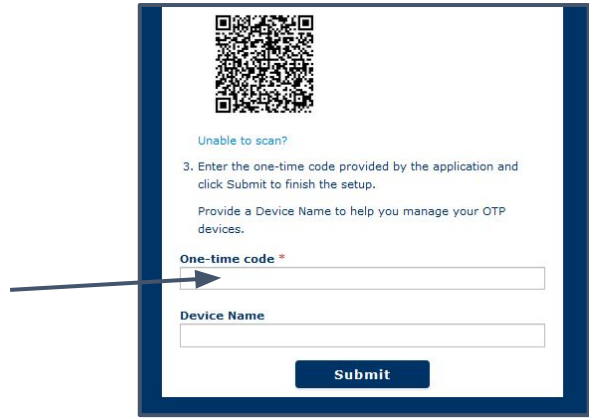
Unable to scan?

3. Enter the one-time code provided by the application and click Submit to finish the setup.

Provide a Device Name to help you manage your OTP devices.

One-time code *

Device Name

Submit